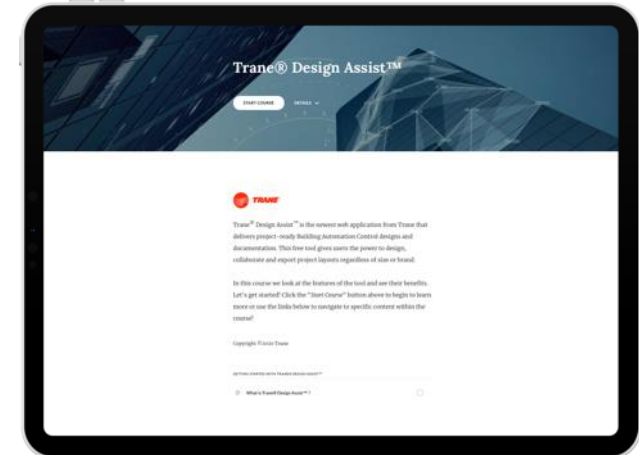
Trane® Design Assist™

START COURSE

DETAILS

TRANE

Trane® Design Assist™ is the newest web application from Trane that delivers project-ready Building Automation Control designs and documentation. This free tool gives users the power to design, collaborate and export project layouts regardless of size or brand.

In this course we look at the features of the tool and see their benefits. Let's get started! Click the "Start Course" button above to begin to learn more or use the links below to navigate to specific content within the course!

Copyright ©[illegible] Trane

GETTING STARTED WITH TRANE® DESIGN ASSIST™

What is Trane® Design Assist™?